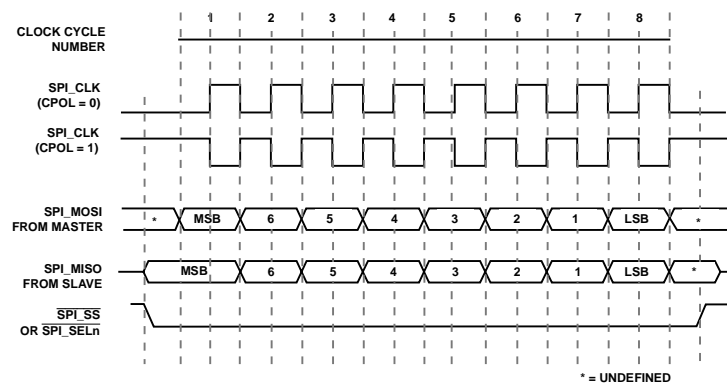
CLOCK CYCLE NUMBER

1 2 3 4 5 6 7 8

SPI_CLK (CPOL = 0)

SPI_CLK (CPOL = 1)

SPI_MOSI FROM MASTER

* MSB 6 5 4 3 2 1 LSB *

SPI_MISO FROM SLAVE

MSB 6 5 4 3 2 1 LSB *

$\overline{\text{SPI\_SS}}$ OR $\overline{\text{SPI\_SELn}}$

* = UNDEFINED